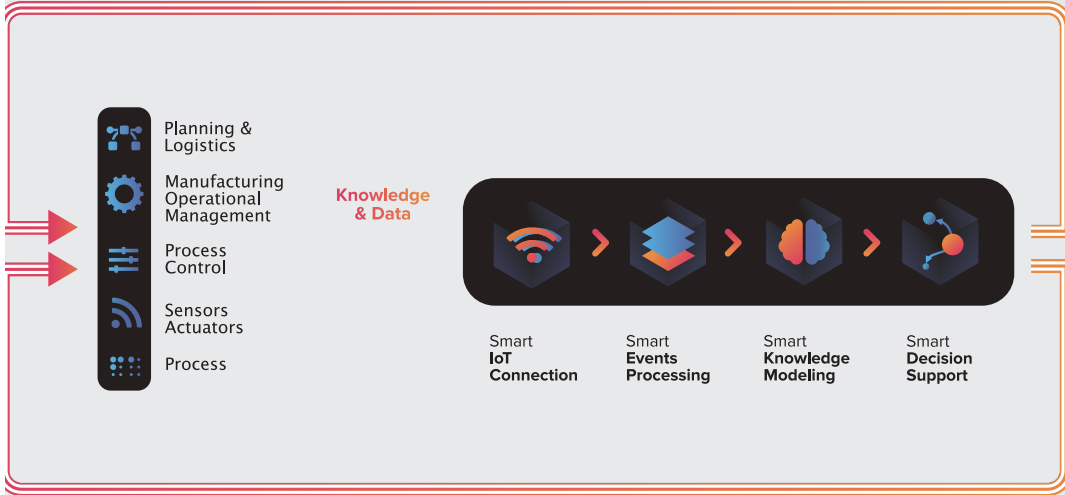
Planning & Logistics

Manufacturing Operational Management

Process Control

Sensors Actuators

Process

Knowledge & Data

Smart **IoT Connection**

Smart **Events Processing**

Smart **Knowledge Modeling**

Smart **Decision Support**